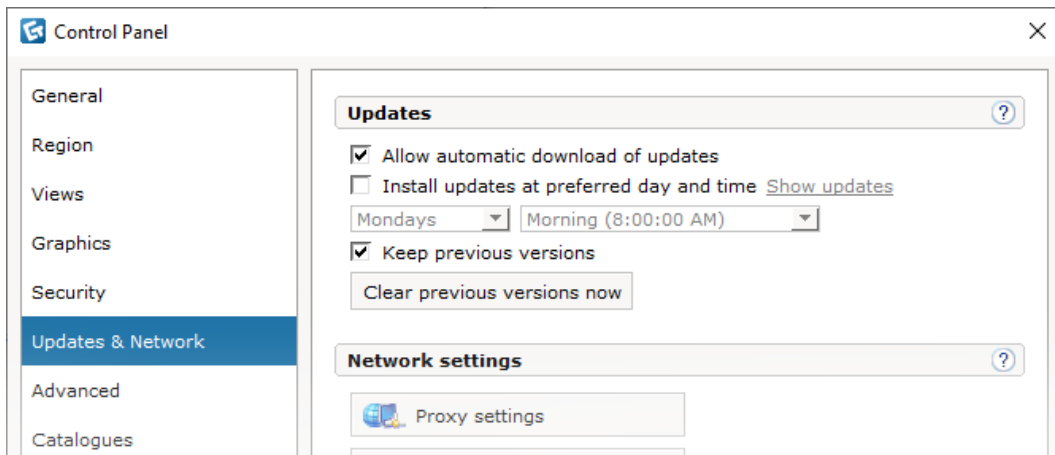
Control Panel

General
Region
Views
Graphics
Security
Updates & Network
Advanced
Catalogues

Updates
?
☑ Allow automatic download of updates
☐ Install updates at preferred day and time Show updates
Mondays
Morning (8:00:00 AM)
☑ Keep previous versions
Clear previous versions now

Network settings
?
Proxy settings